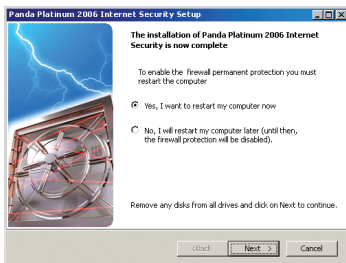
Panda Platinum 2006 Internet Security Setup

The installation of Panda Platinum 2006 Internet Security is now complete

To enable the firewall permanent protection you must restart the computer

Yes, I want to restart my computer now

No, I will restart my computer later (until then, the firewall protection will be disabled).

Remove any disks from all drives and click on Next to continue.

< Back Next > Cancel